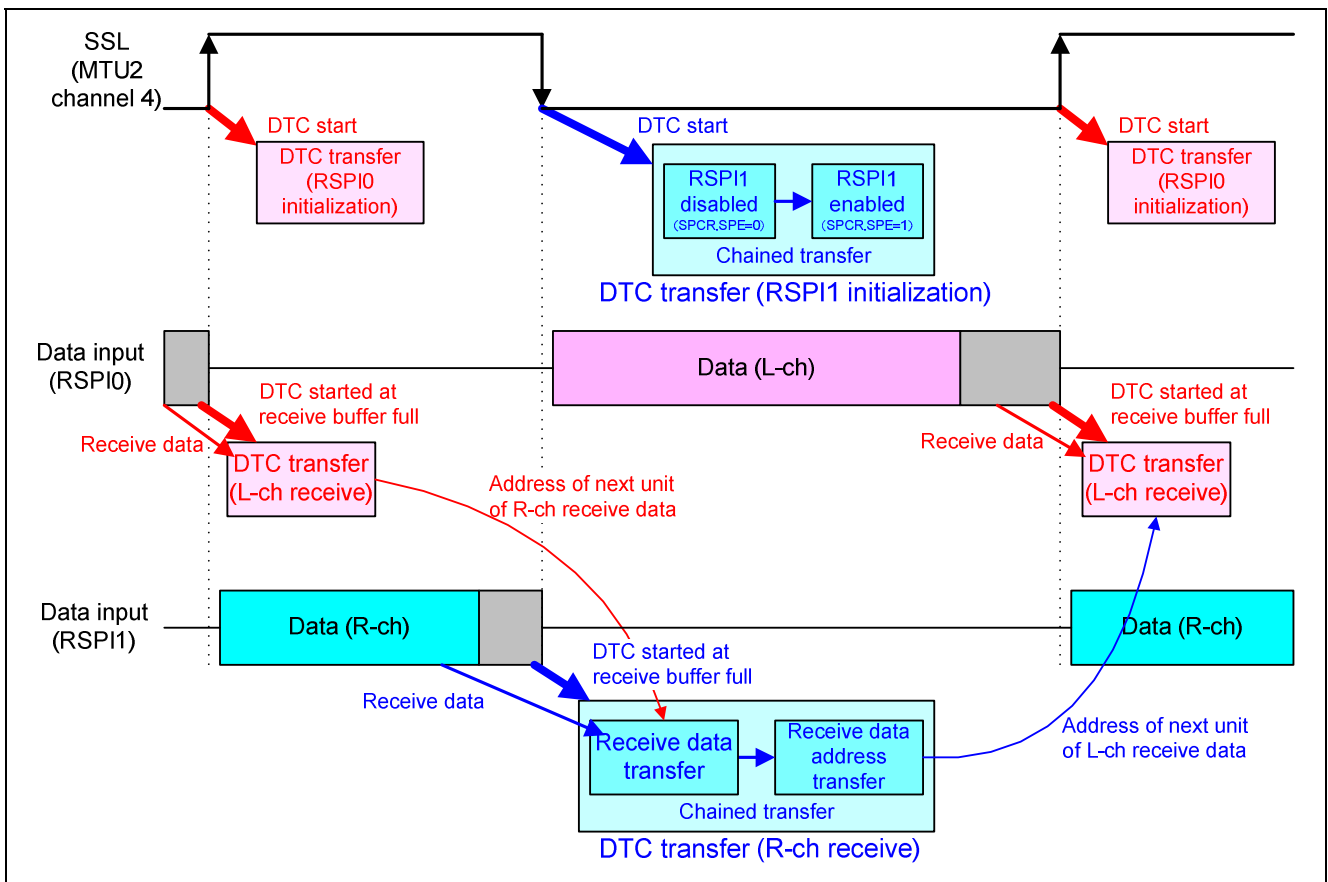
SSL (MTU2 channel 4)

DTC start

DTC transfer (RSPI0 initialization)

DTC start

RSPI1 disabled (SPCR.SPE=0)

RSPI1 enabled (SPCR.SPE=1)

Chained transfer

DTC transfer (RSPI1 initialization)

DTC start

DTC transfer (RSPI0 initialization)

Data input (RSPI0)

Data (L-ch)

DTC started at receive buffer full

Receive data

DTC transfer (L-ch receive)

Address of next unit of R-ch receive data

Receive data

DTC started at receive buffer full

DTC transfer (L-ch receive)

Data input (RSPI1)

Data (R-ch)

DTC started at receive buffer full

Data (R-ch)

Receive data

Receive data transfer

Receive data address transfer

Address of next unit of L-ch receive data

Chained transfer

DTC transfer (R-ch receive)